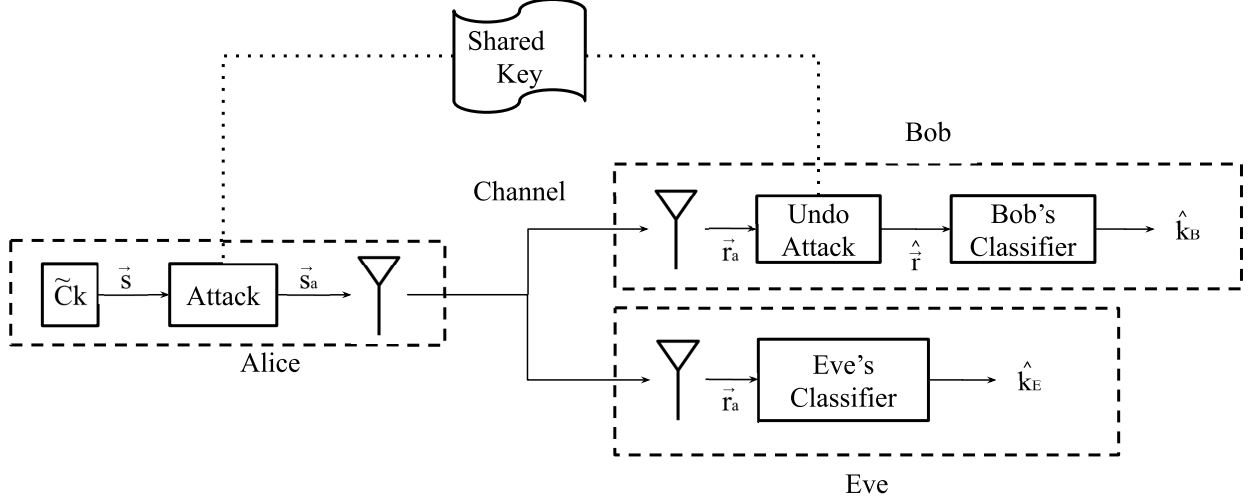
Shared Key

Bob

Channel

$\vec{r}_a$

Undo Attack

$\hat{\vec{r}}$

Bob's Classifier

$\hat{k}_B$

$\tilde{C}k$

$\vec{s}$

Attack

$\vec{s}_a$

Alice

$\vec{r}_a$

Eve's Classifier

$\hat{k}_E$

Eve